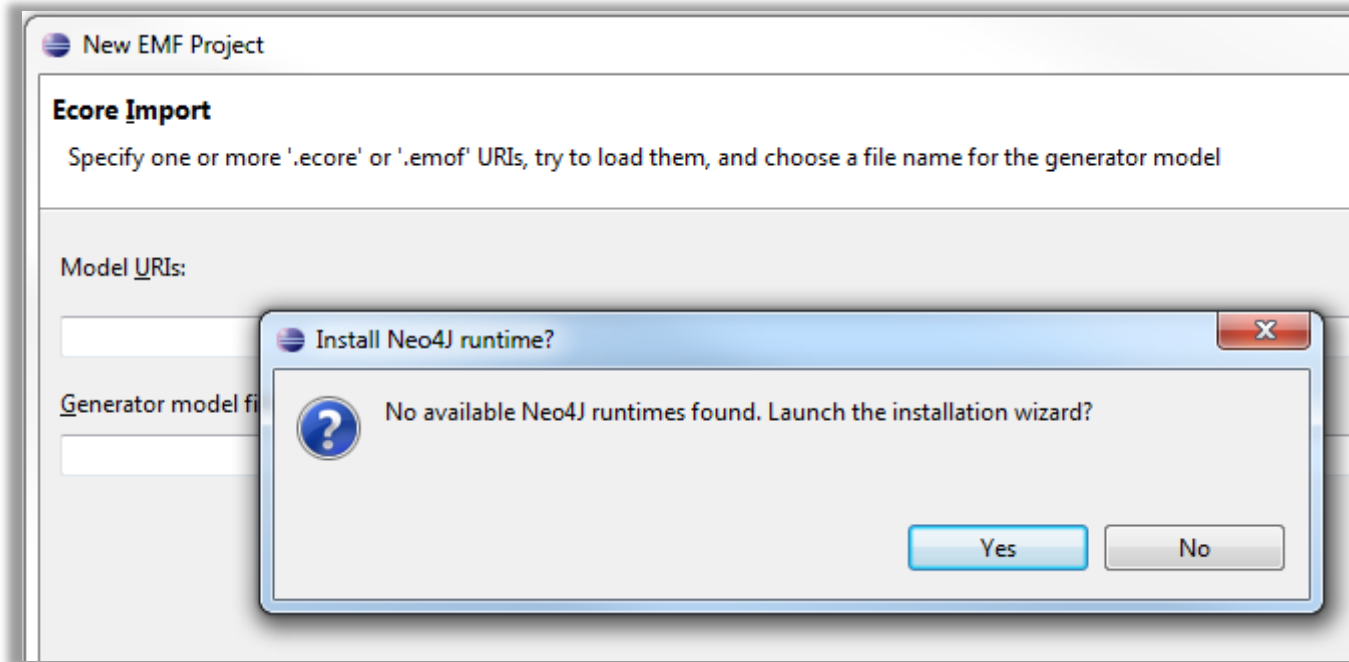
New EMF Project

Ecore Import

Specify one or more '.ecore' or '.emof' URIs, try to load them, and choose a file name for the generator model

Model URIs:

Generator model fi

Install Neo4J runtime?

No available Neo4J runtimes found. Launch the installation wizard?

Yes

No